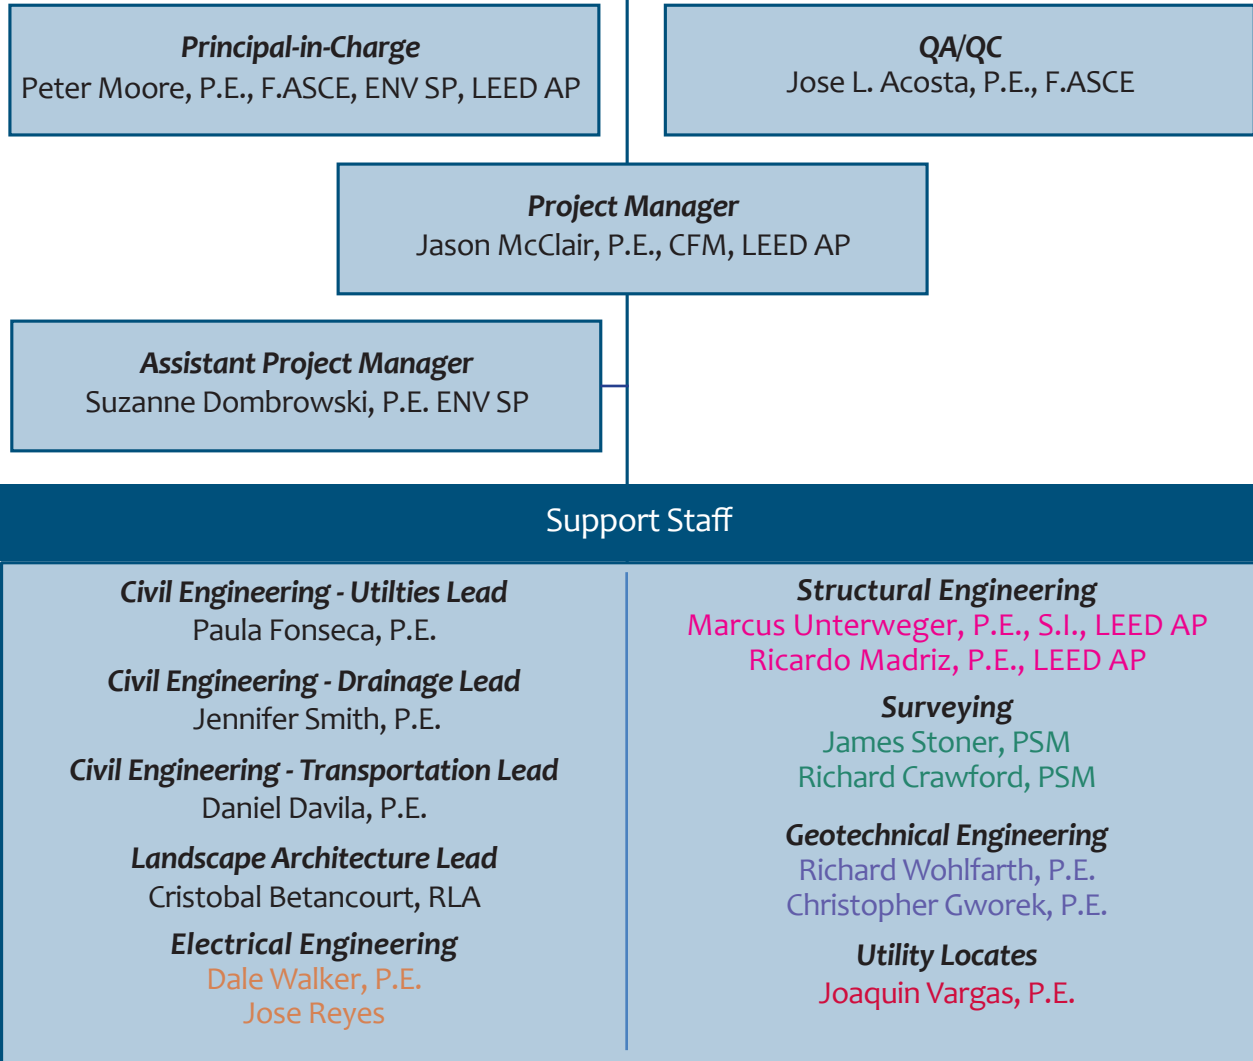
Principal-in-Charge
Peter Moore, P.E., F.ASCE, ENV SP, LEED AP

QA/QC
Jose L. Acosta, P.E., F.ASCE

Project Manager
Jason McClair, P.E., CFM, LEED AP

Assistant Project Manager
Suzanne Dombrowski, P.E. ENV SP

Support Staff

Civil Engineering - Utilties Lead
Paula Fonseca, P.E.

Civil Engineering - Drainage Lead
Jennifer Smith, P.E.

Civil Engineering - Transportation Lead
Daniel Davila, P.E.

Landscape Architecture Lead
Cristobal Betancourt, RLA

Electrical Engineering
Dale Walker, P.E.
Jose Reyes

Structural Engineering
Marcus Unterweger, P.E., S.I., LEED AP
Ricardo Madriz, P.E., LEED AP

Surveying
James Stoner, PSM
Richard Crawford, PSM

Geotechnical Engineering
Richard Wohlfarth, P.E.
Christopher Gworek, P.E.

Utility Locates
Joaquin Vargas, P.E.